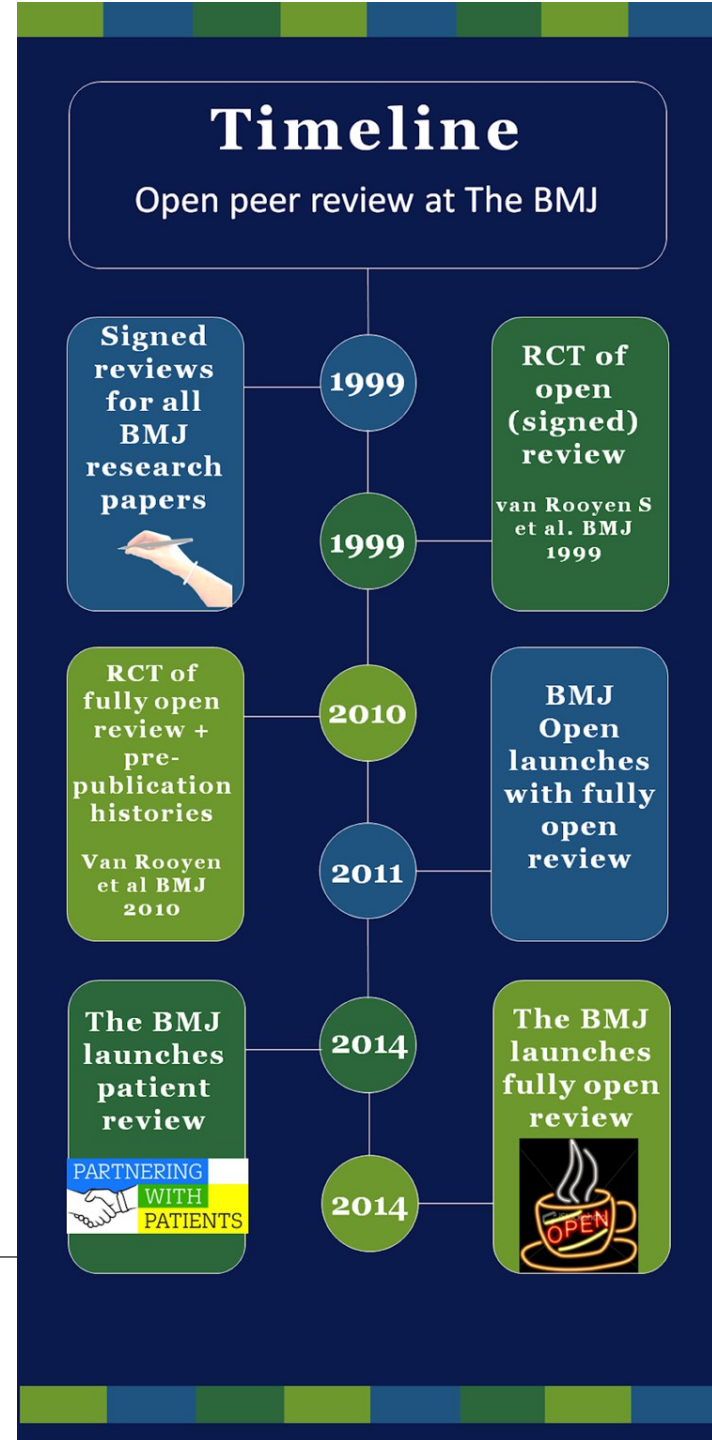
Timeline
Open peer review at The BMJ

Signed reviews for all BMJ research papers

1999

RCT of open (signed) review

van Rooyen S et al. BMJ 1999

1999

RCT of fully open review + pre-publication histories

Van Rooyen et al BMJ 2010

2010

BMJ Open launches with fully open review

2011

The BMJ launches patient review

PARTNERING WITH PATIENTS

2014

The BMJ launches fully open review

OPEN

2014